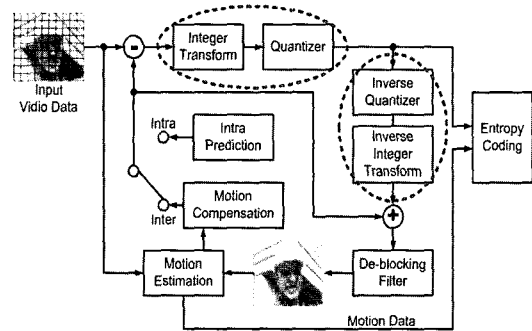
Input Vidio Data

-

Integer Transform

Quantizer

Inverse Quantizer

Inverse Integer Transform

Entropy Coding

Intra

Intra Prediction

Inter

Motion Compensation

+

Motion Estimation

De-blocking Filter

Motion Data